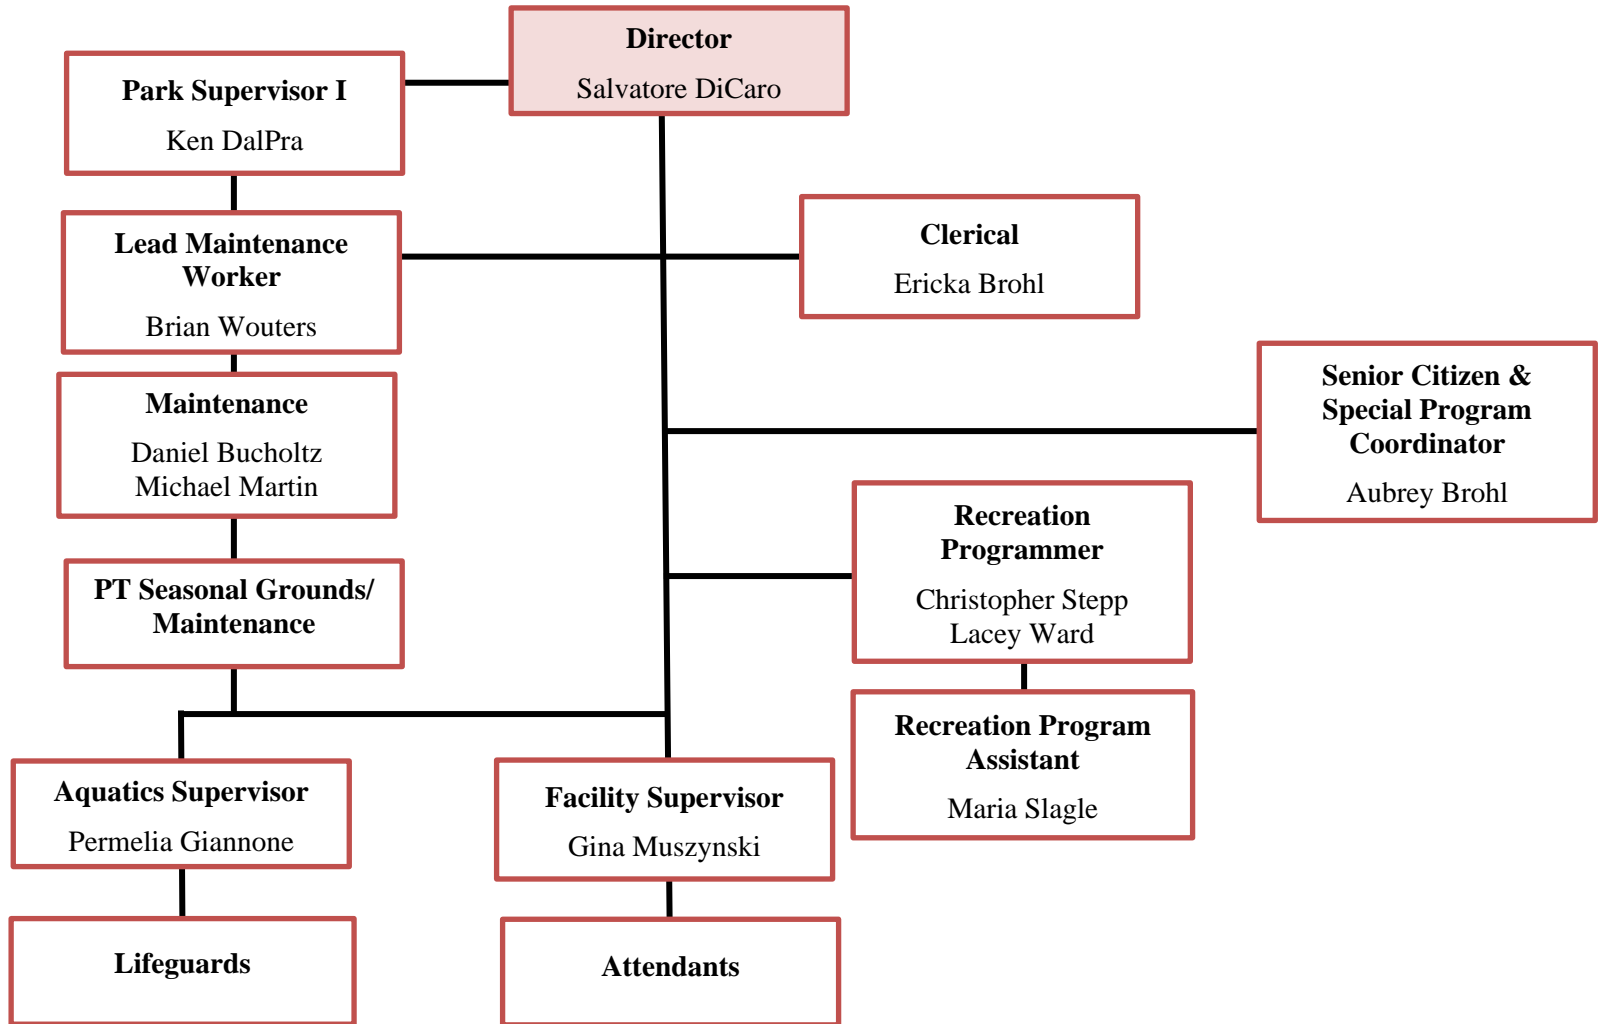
Director
Salvatore DiCaro

Park Supervisor I
Ken DalPra

Lead Maintenance Worker
Brian Wouters

Clerical
Ericka Brohl

Maintenance
Daniel Bucholtz
Michael Martin

Senior Citizen & Special Program Coordinator
Aubrey Brohl

Recreation Programmer
Christopher Stepp
Lacey Ward

PT Seasonal Grounds/ Maintenance

Recreation Program Assistant
Maria Slagle

Aquatics Supervisor
Permelia Giannone

Facility Supervisor
Gina Muszynski

Lifeguards

Attendants